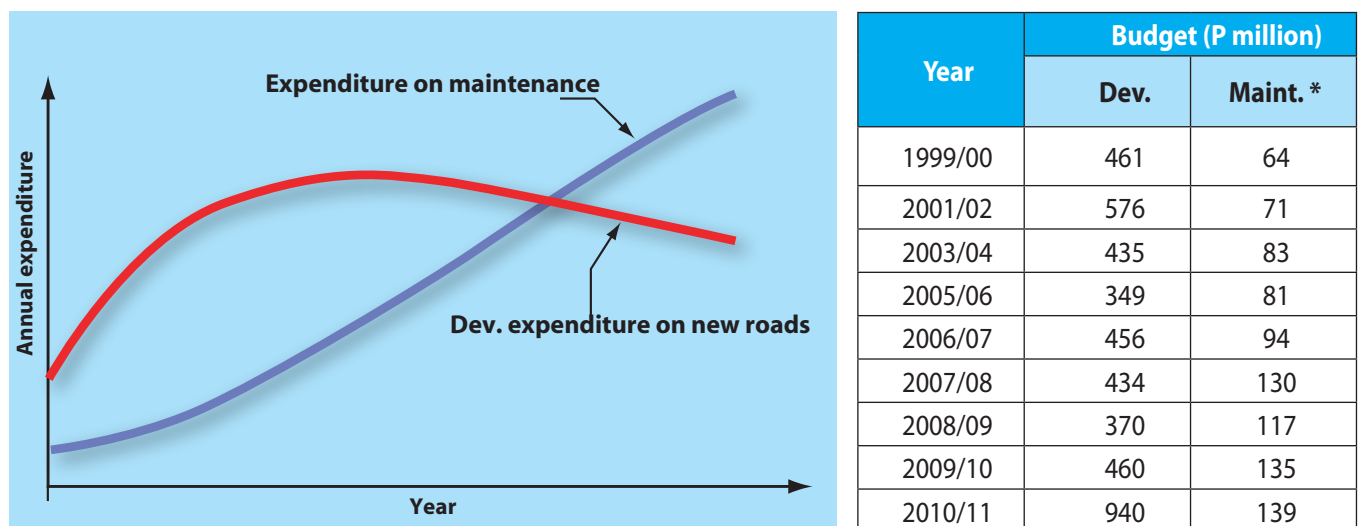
Expenditure on maintenance

Annual expenditure

Dev. expenditure on new roads

Year

| Year | Budget (P million) Dev. | Budget (P million) Maint. * |
|---|---|---|
| 1999/00 | 461 | 64 |
| 2001/02 | 576 | 71 |
| 2003/04 | 435 | 83 |
| 2005/06 | 349 | 81 |
| 2006/07 | 456 | 94 |
| 2007/08 | 434 | 130 |
| 2008/09 | 370 | 117 |
| 2009/10 | 460 | 135 |
| 2010/11 | 940 | 139 |